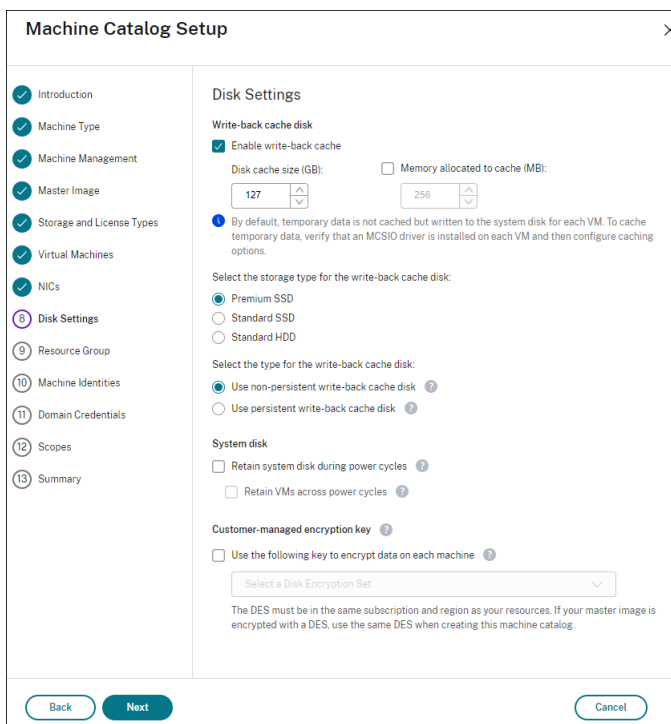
Machine Catalog Setup

Introduction
Machine Type
Machine Management
Master Image
Storage and License Types
Virtual Machines
NICs
8 Disk Settings
9 Resource Group
10 Machine Identities
11 Domain Credentials
12 Scopes
13 Summary

Disk Settings

Write-back cache disk
Enable write-back cache
Disk cache size (GB):
127
Memory allocated to cache (MB):
256

By default, temporary data is not cached but written to the system disk for each VM. To cache temporary data, verify that an MCSIO driver is installed on each VM and then configure caching options.

Select the storage type for the write-back cache disk:
Premium SSD
Standard SSD
Standard HDD

Select the type for the write-back cache disk:
Use non-persistent write-back cache disk
Use persistent write-back cache disk

System disk
Retain system disk during power cycles
Retain VMs across power cycles

Customer-managed encryption key
Use the following key to encrypt data on each machine
Select a Disk Encryption Set
The DES must be in the same subscription and region as your resources. If your master image is encrypted with a DES, use the same DES when creating this machine catalog.

Back
Next
Cancel